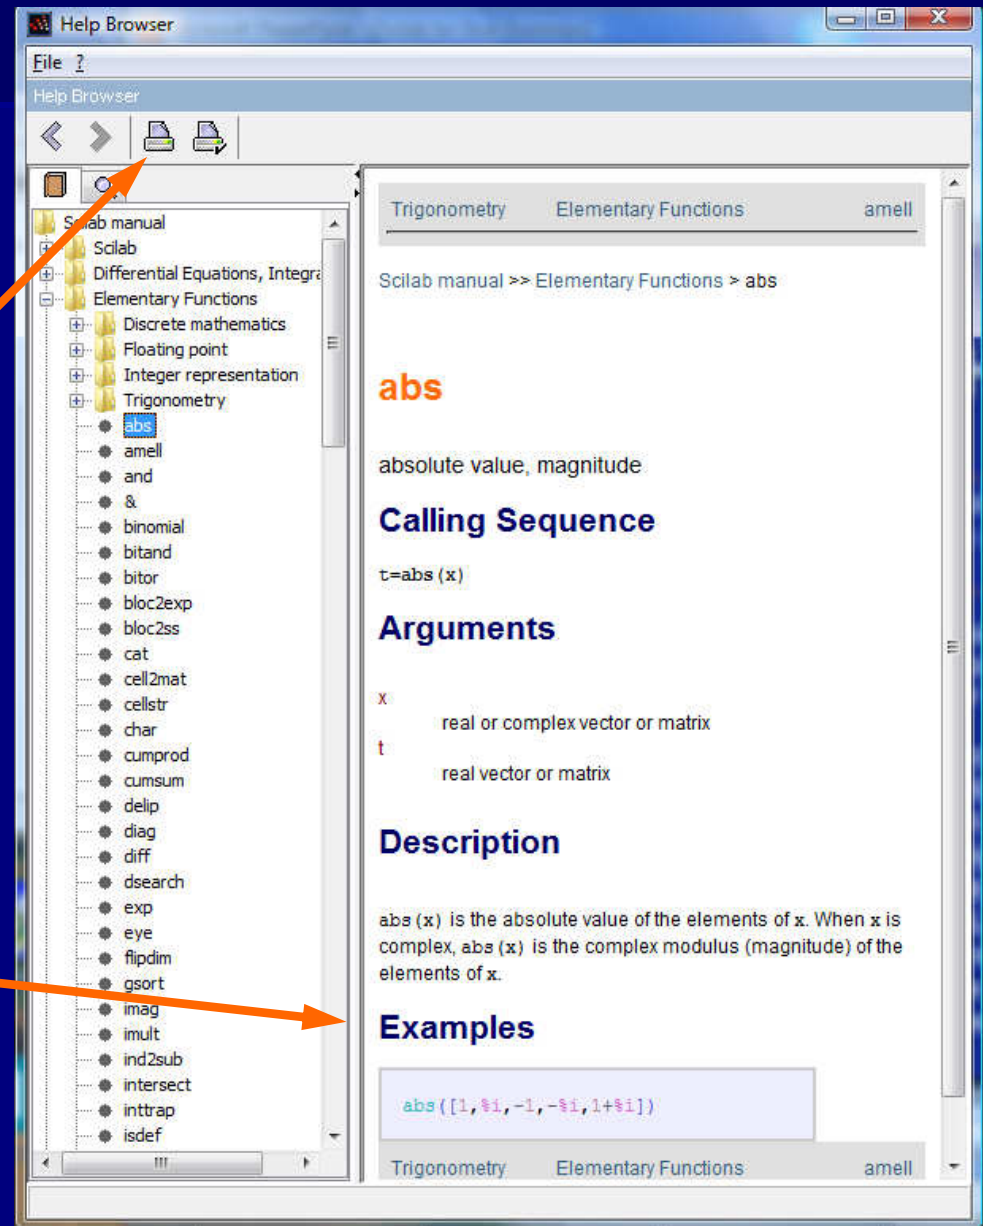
Help Browser

File ?

Help Browser

Scilab manual
Scilab
Differential Equations, Integra
Elementary Functions
Discrete mathematics
Floating point
Integer representation
Trigonometry
abs
amell
and
&
binomial
bitand
bitor
bloc2exp
bloc2ss
cat
cell2mat
cellstr
char
cumprod
cumsum
delip
diag
diff
dsearch
exp
eye
flipdim
gsort
imag
imult
ind2sub
intersect
inttrap
isdef

Trigonometry Elementary Functions amell

Scilab manual >> Elementary Functions > abs

abs

absolute value, magnitude

Calling Sequence

t=abs(x)

Arguments

x
real or complex vector or matrix
t
real vector or matrix

Description

abs(x) is the absolute value of the elements of x. When x is complex, abs(x) is the complex modulus (magnitude) of the elements of x.

Examples

abs([1,%i,-1,-%i,1+%i])

Trigonometry Elementary Functions amell